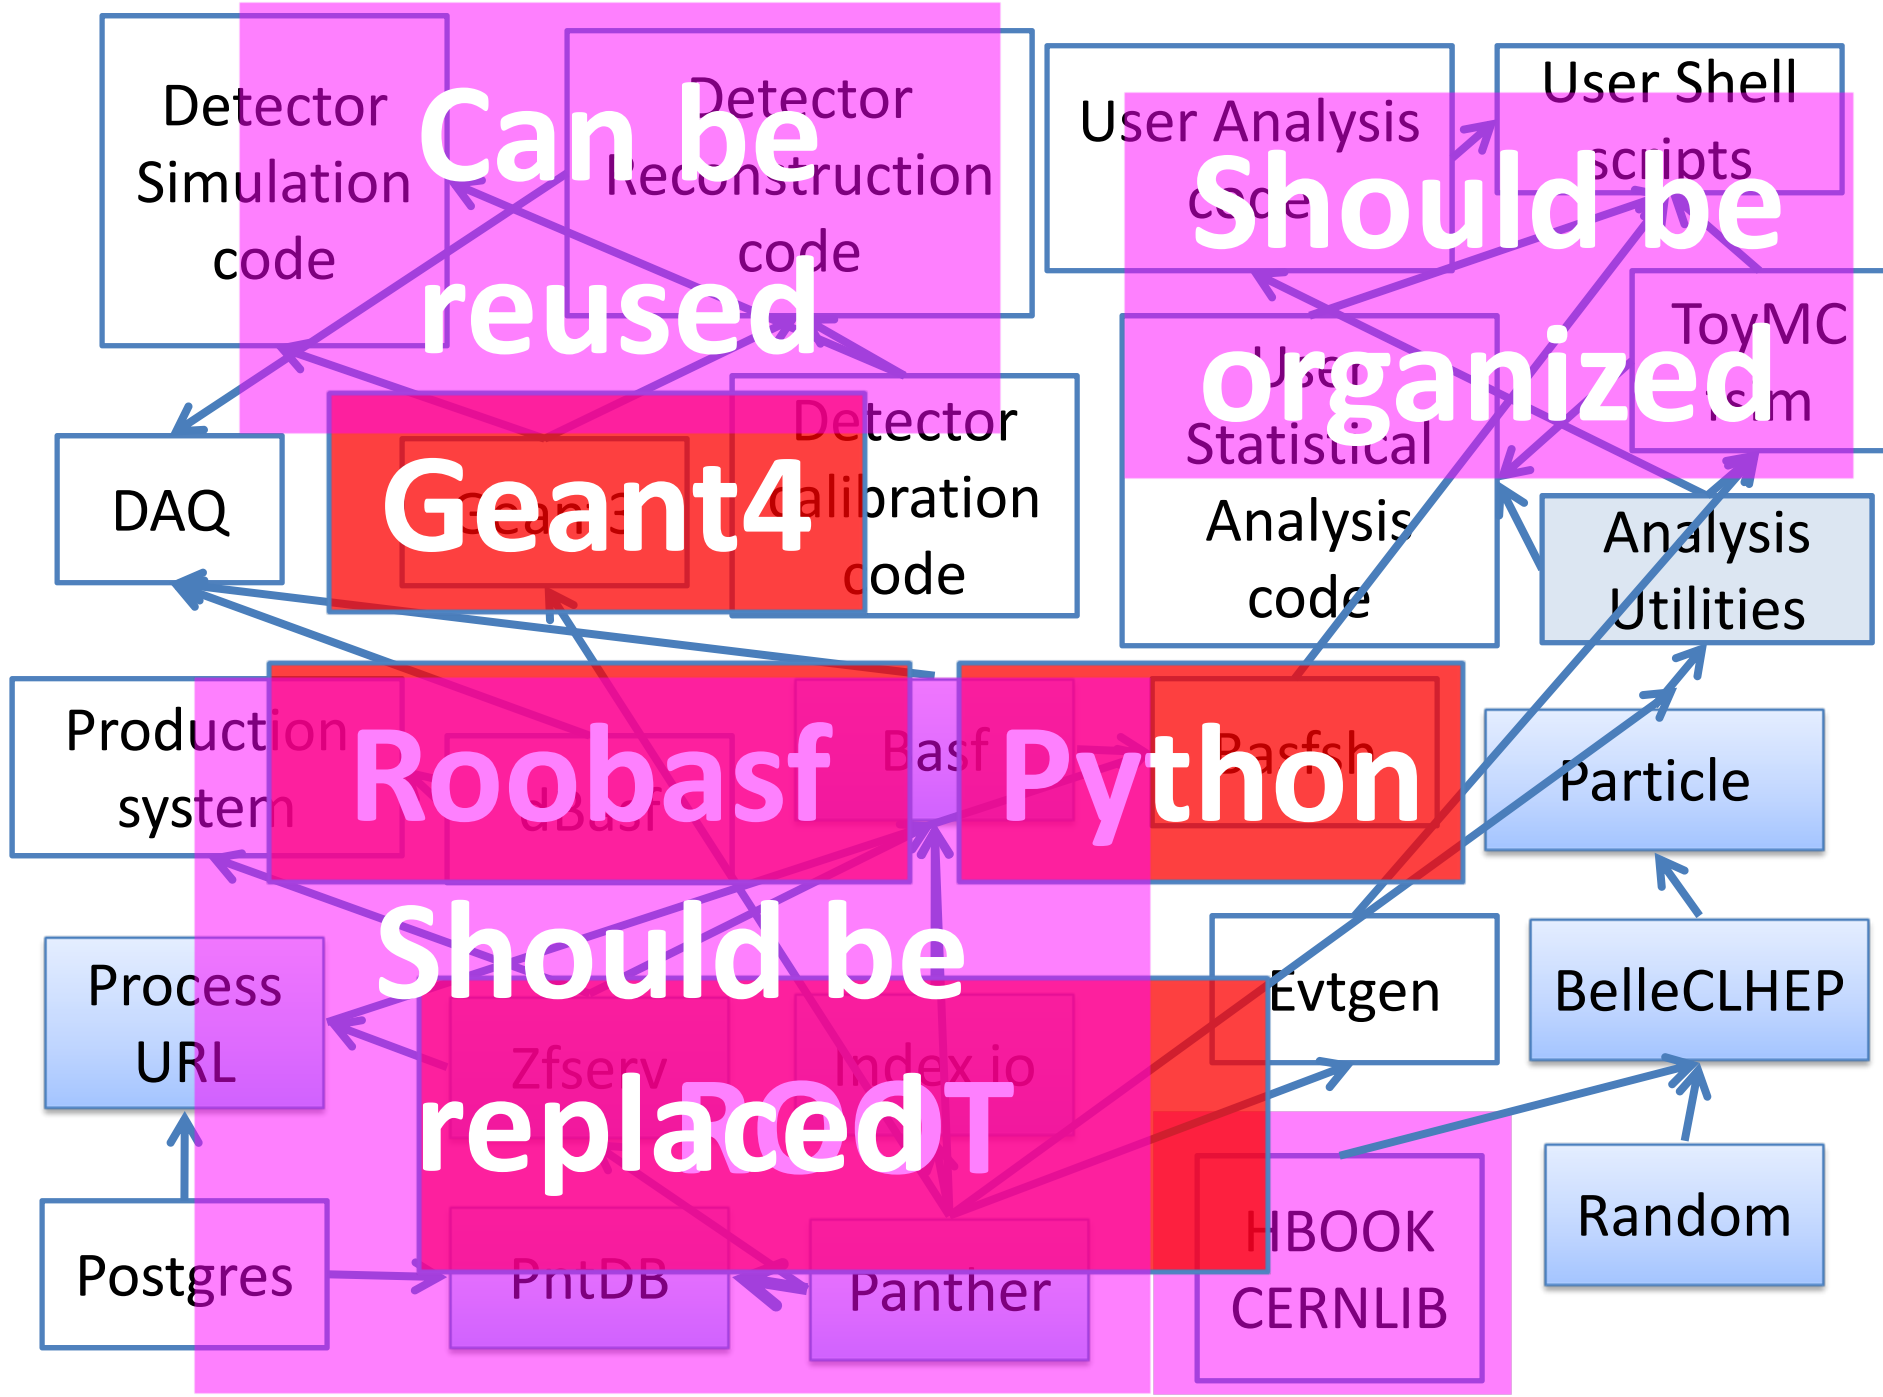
Detector Simulation code

Can be reused

Detector Reconstruction code

User Analysis code

User Shell scripts

Should be organized

ToyMC fsim

User Statistical Analysis code

DAQ

Geant4

Geant3

Detector calibration code

Analysis Utilities

Production system

Roobasf

dBasf

Basf

Python

Basfsh

Particle

Should be replaced

Process URL

Zfserv

Index io

ROOT

Evtgen

BelleCLHEP

HBOOK CERNLIB

Random

Postgres

PntDB

Panther